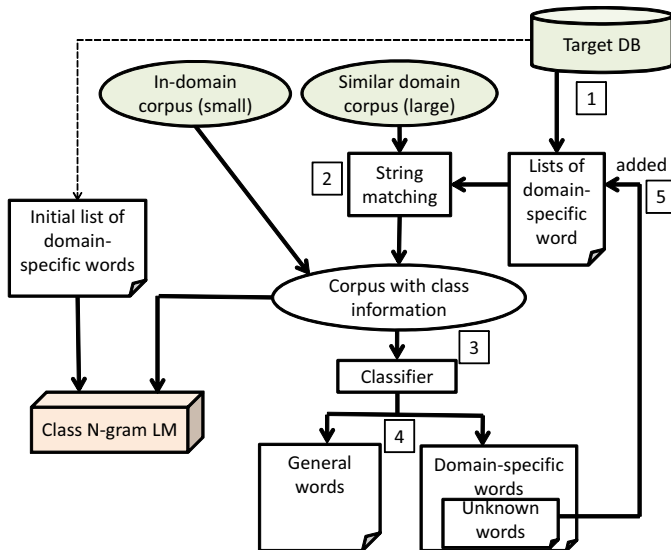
Target DB

In-domain corpus (small)

Similar domain corpus (large)

1

2

String matching

Lists of domain-specific word

added

5

Initial list of domain-specific words

Corpus with class information

3

Classifier

Class N-gram LM

4

General words

Domain-specific words

Unknown words